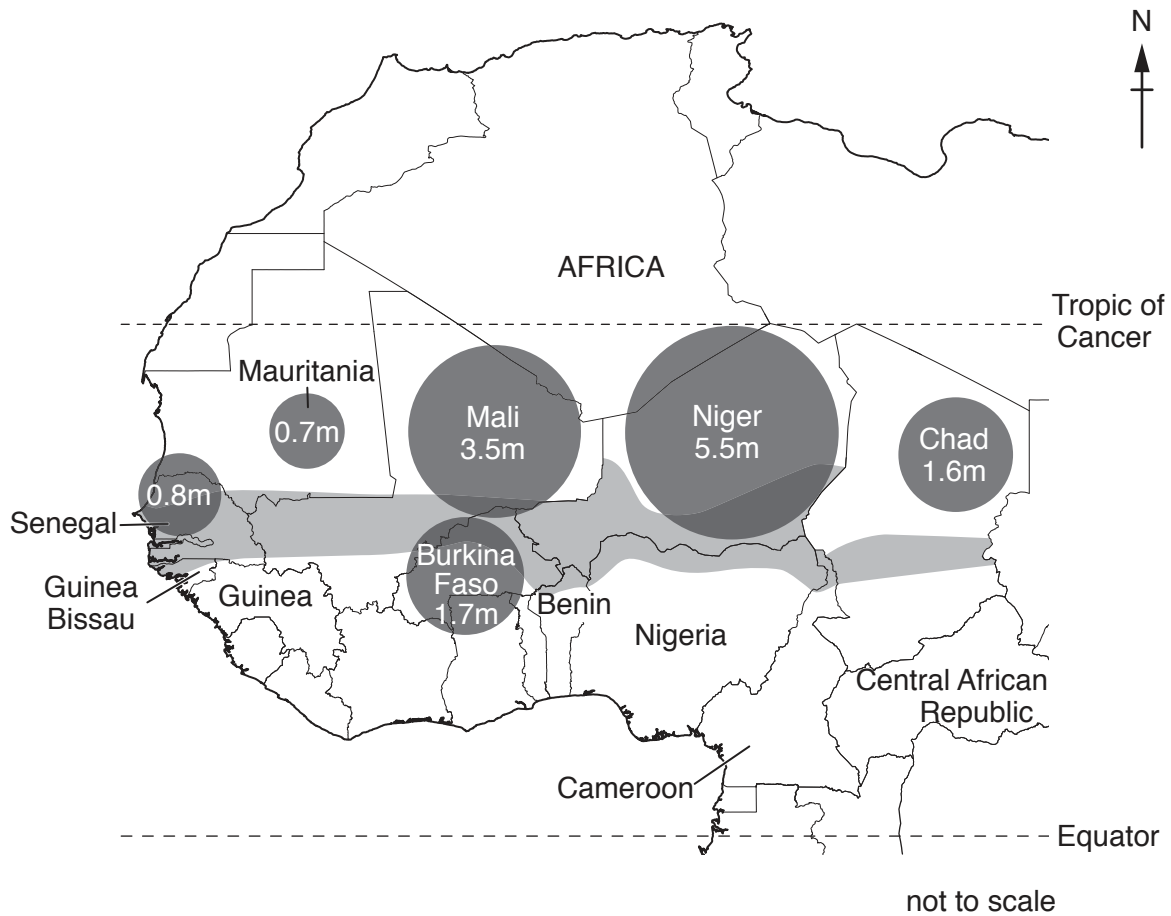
N

AFRICA

Tropic of Cancer

Mauritania
0.7m

Mali
3.5m

Niger
5.5m

Chad
1.6m

0.8m

Senegal

Guinea Bissau

Guinea

Burkina Faso
1.7m

Benin

Nigeria

Central African Republic

Cameroon

Equator

not to scale